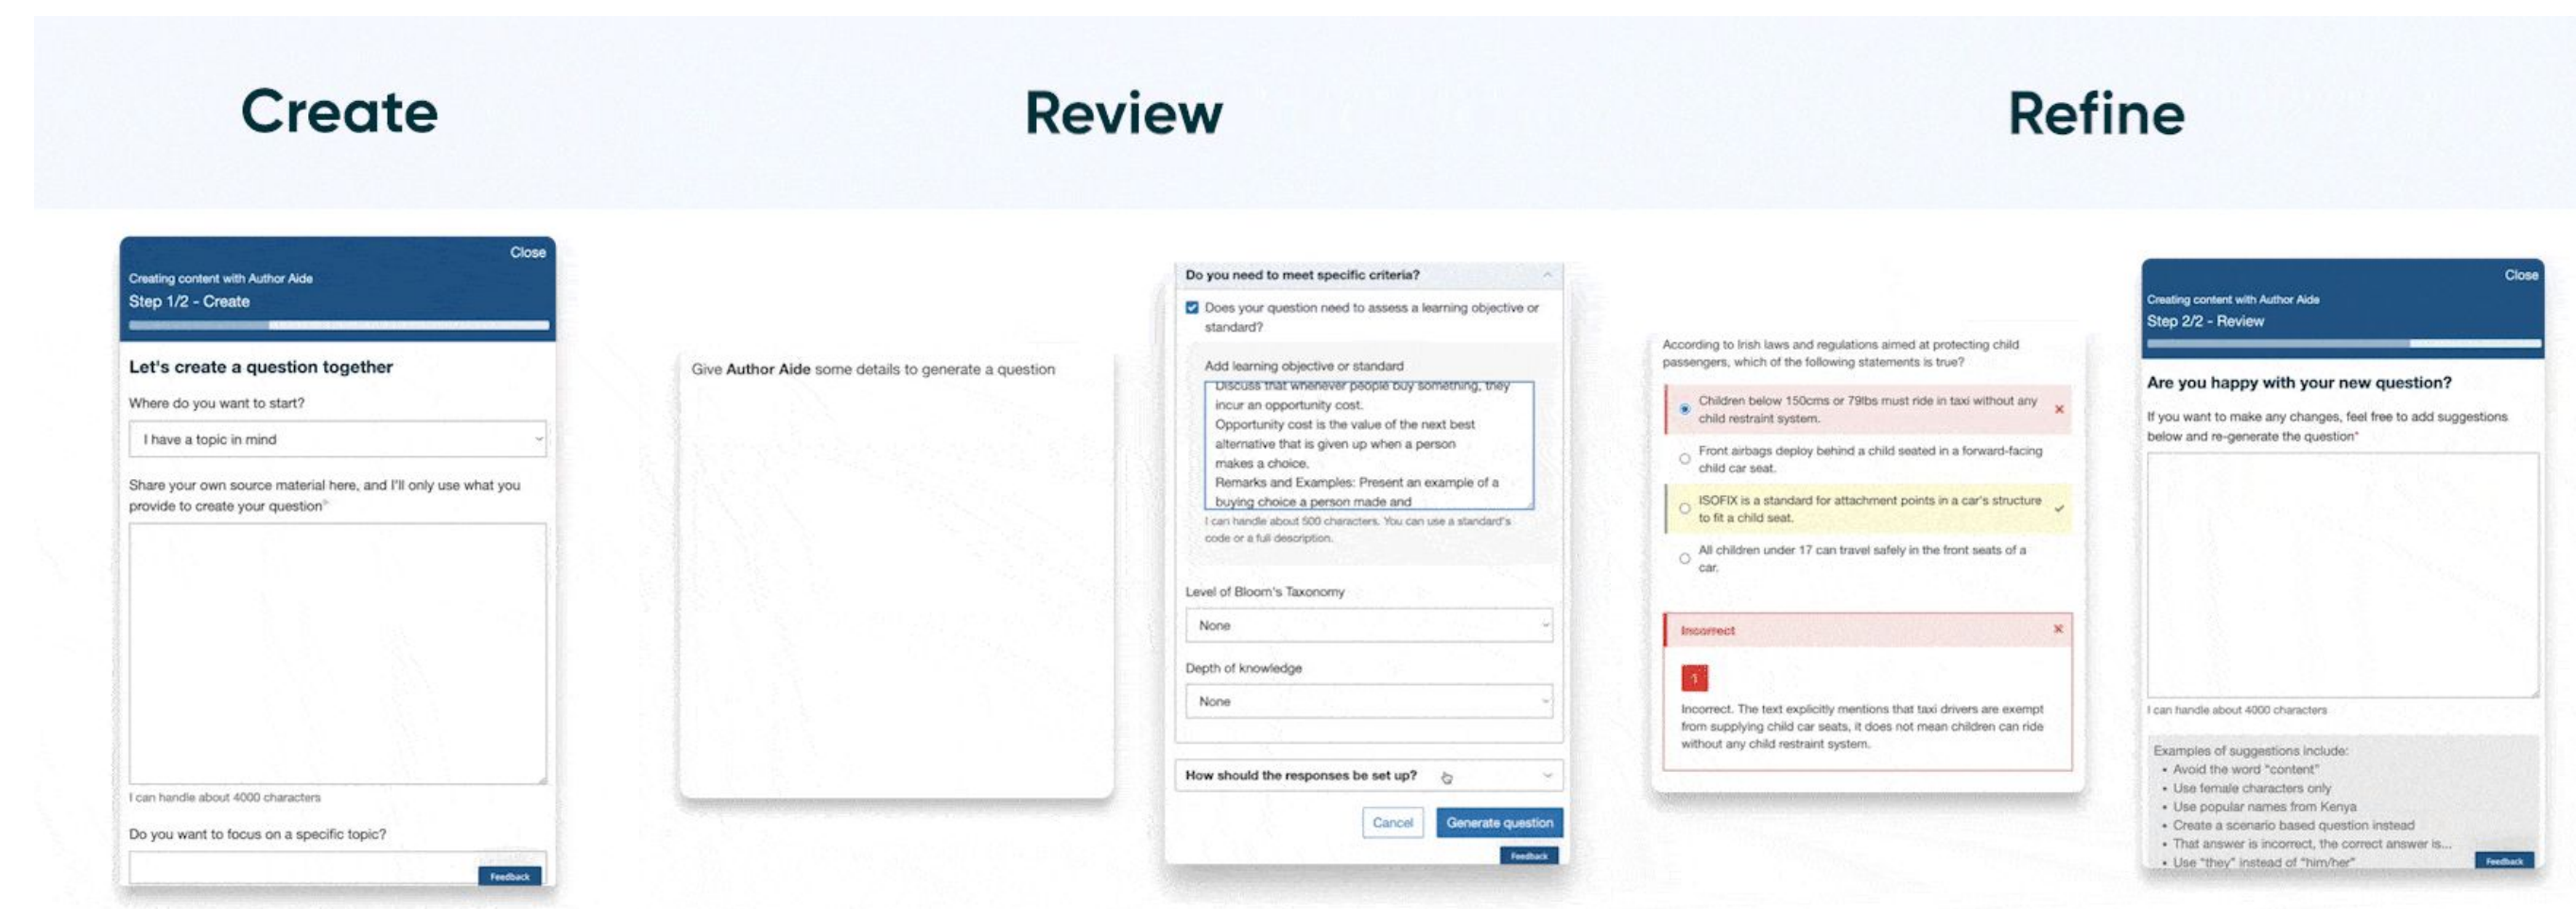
Create

Review

Refine

Close

Creating content with Author Aide

Step 1/2 - Create

Let's create a question together

Where do you want to start?

I have a topic in mind

Share your own source material here, and I'll only use what you provide to create your question*

I can handle about 4000 characters

Do you want to focus on a specific topic?

Feedback

Give **Author Aide** some details to generate a question

Do you need to meet specific criteria?

Does your question need to assess a learning objective or standard?

Add learning objective or standard

Discuss that whenever people buy something, they incur an opportunity cost. Opportunity cost is the value of the next best alternative that is given up when a person makes a choice. Remarks and Examples: Present an example of a buying choice a person made and

I can handle about 500 characters. You can use a standard's code or a full description.

Level of Bloom's Taxonomy

None

Depth of knowledge

None

How should the responses be set up?

Cancel

Generate question

Feedback

According to Irish laws and regulations aimed at protecting child passengers, which of the following statements is true?

Children below 150cms or 79lbs must ride in taxi without any child restraint system.

Front airbags deploy behind a child seated in a forward-facing child car seat.

ISOFIX is a standard for attachment points in a car's structure to fit a child seat.

All children under 17 can travel safely in the front seats of a car.

Incorrect

1

Incorrect. The text explicitly mentions that taxi drivers are exempt from supplying child car seats, it does not mean children can ride without any child restraint system.

Close

Creating content with Author Aide

Step 2/2 - Review

Are you happy with your new question?

If you want to make any changes, feel free to add suggestions below and re-generate the question*

I can handle about 4000 characters

Examples of suggestions include:
• Avoid the word "content"
• Use female characters only
• Use popular names from Kenya
• Create a scenario based question instead
• That answer is incorrect, the correct answer is...
• Use "they" instead of "him/her"

Feedback